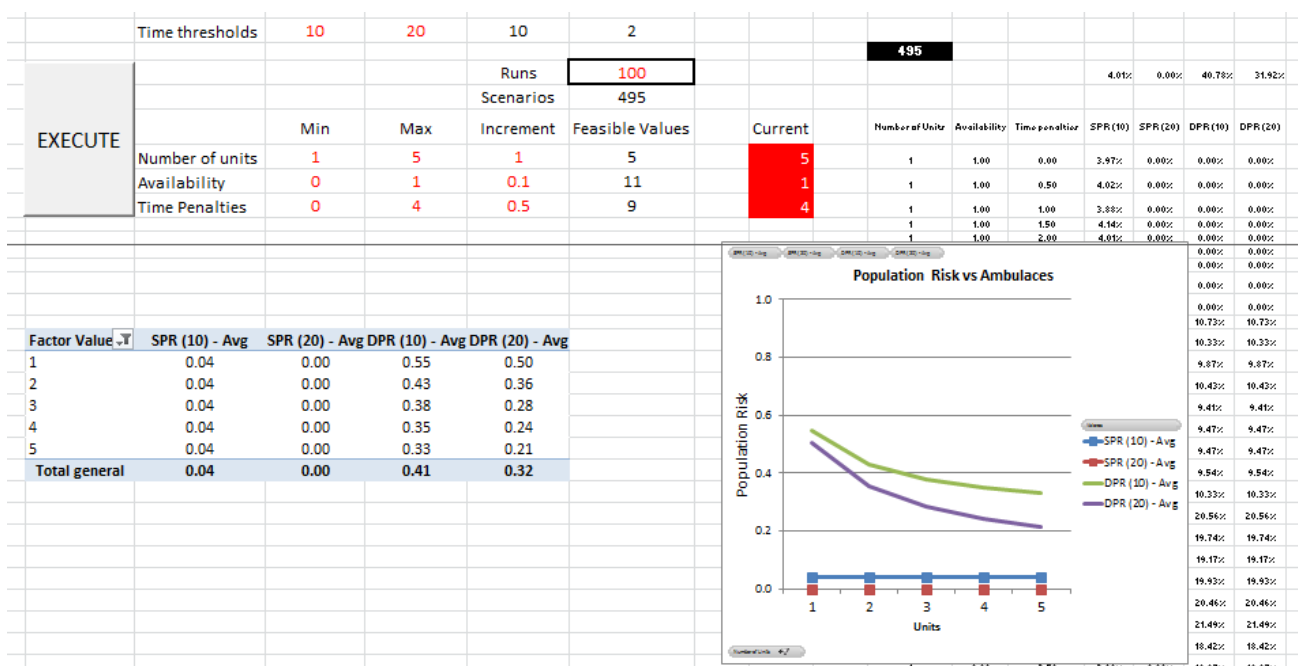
Time thresholds 10 20 10 2

495

| | Runs | 100 |
|---|---|---|
| | Scenarios | 495 |

EXECUTE

| | Min | Max | Increment | Feasible Values | Current |
|---|---|---|---|---|---|
| Number of units | 1 | 5 | 1 | 5 | 5 |
| Availability | 0 | 1 | 0.1 | 11 | 1 |
| Time Penalties | 0 | 4 | 0.5 | 9 | 4 |

| | | | 4.01% | 0.00% | 40.78% | 31.92% |
|---|---|---|---|---|---|---|
| Number of Units | Availability | Time penalties | SPR (10) | SPR (20) | DPR (10) | DPR (20) |
| 1 | 1.00 | 0.00 | 3.97% | 0.00% | 0.00% | 0.00% |
| 1 | 1.00 | 0.50 | 4.02% | 0.00% | 0.00% | 0.00% |
| 1 | 1.00 | 1.00 | 3.88% | 0.00% | 0.00% | 0.00% |
| 1 | 1.00 | 1.50 | 4.14% | 0.00% | 0.00% | 0.00% |
| 1 | 1.00 | 2.00 | 4.01% | 0.00% | 0.00% | 0.00% |
| | | | | | 0.00% | 0.00% |
| | | | | | 0.00% | 0.00% |
| | | | | | 0.00% | 0.00% |
| | | | | | 0.00% | 0.00% |
| | | | | | 10.73% | 10.73% |
| | | | | | 10.33% | 10.33% |
| | | | | | 9.87% | 9.87% |
| | | | | | 10.43% | 10.43% |
| | | | | | 9.41% | 9.41% |
| | | | | | 9.47% | 9.47% |
| | | | | | 9.47% | 9.47% |
| | | | | | 9.54% | 9.54% |
| | | | | | 10.33% | 10.33% |
| | | | | | 20.56% | 20.56% |
| | | | | | 19.74% | 19.74% |
| | | | | | 19.17% | 19.17% |
| | | | | | 19.93% | 19.93% |
| | | | | | 20.46% | 20.46% |
| | | | | | 21.49% | 21.49% |
| | | | | | 18.42% | 18.42% |

| Factor Value | SPR (10) - Avg | SPR (20) - Avg | DPR (10) - Avg | DPR (20) - Avg |
|---|---|---|---|---|
| 1 | 0.04 | 0.00 | 0.55 | 0.50 |
| 2 | 0.04 | 0.00 | 0.43 | 0.36 |
| 3 | 0.04 | 0.00 | 0.38 | 0.28 |
| 4 | 0.04 | 0.00 | 0.35 | 0.24 |
| 5 | 0.04 | 0.00 | 0.33 | 0.21 |
| Total general | 0.04 | 0.00 | 0.41 | 0.32 |

SPR (10) - Avg SPR (20) - Avg DPR (10) - Avg DPR (20) - Avg

Population Risk vs Ambulaces

1.0
0.8
0.6
0.4
0.2
0.0
Population Risk
1 2 3 4 5
Units

Values
SPR (10) - Avg
SPR (20) - Avg
DPR (10) - Avg
DPR (20) - Avg

Number of Units